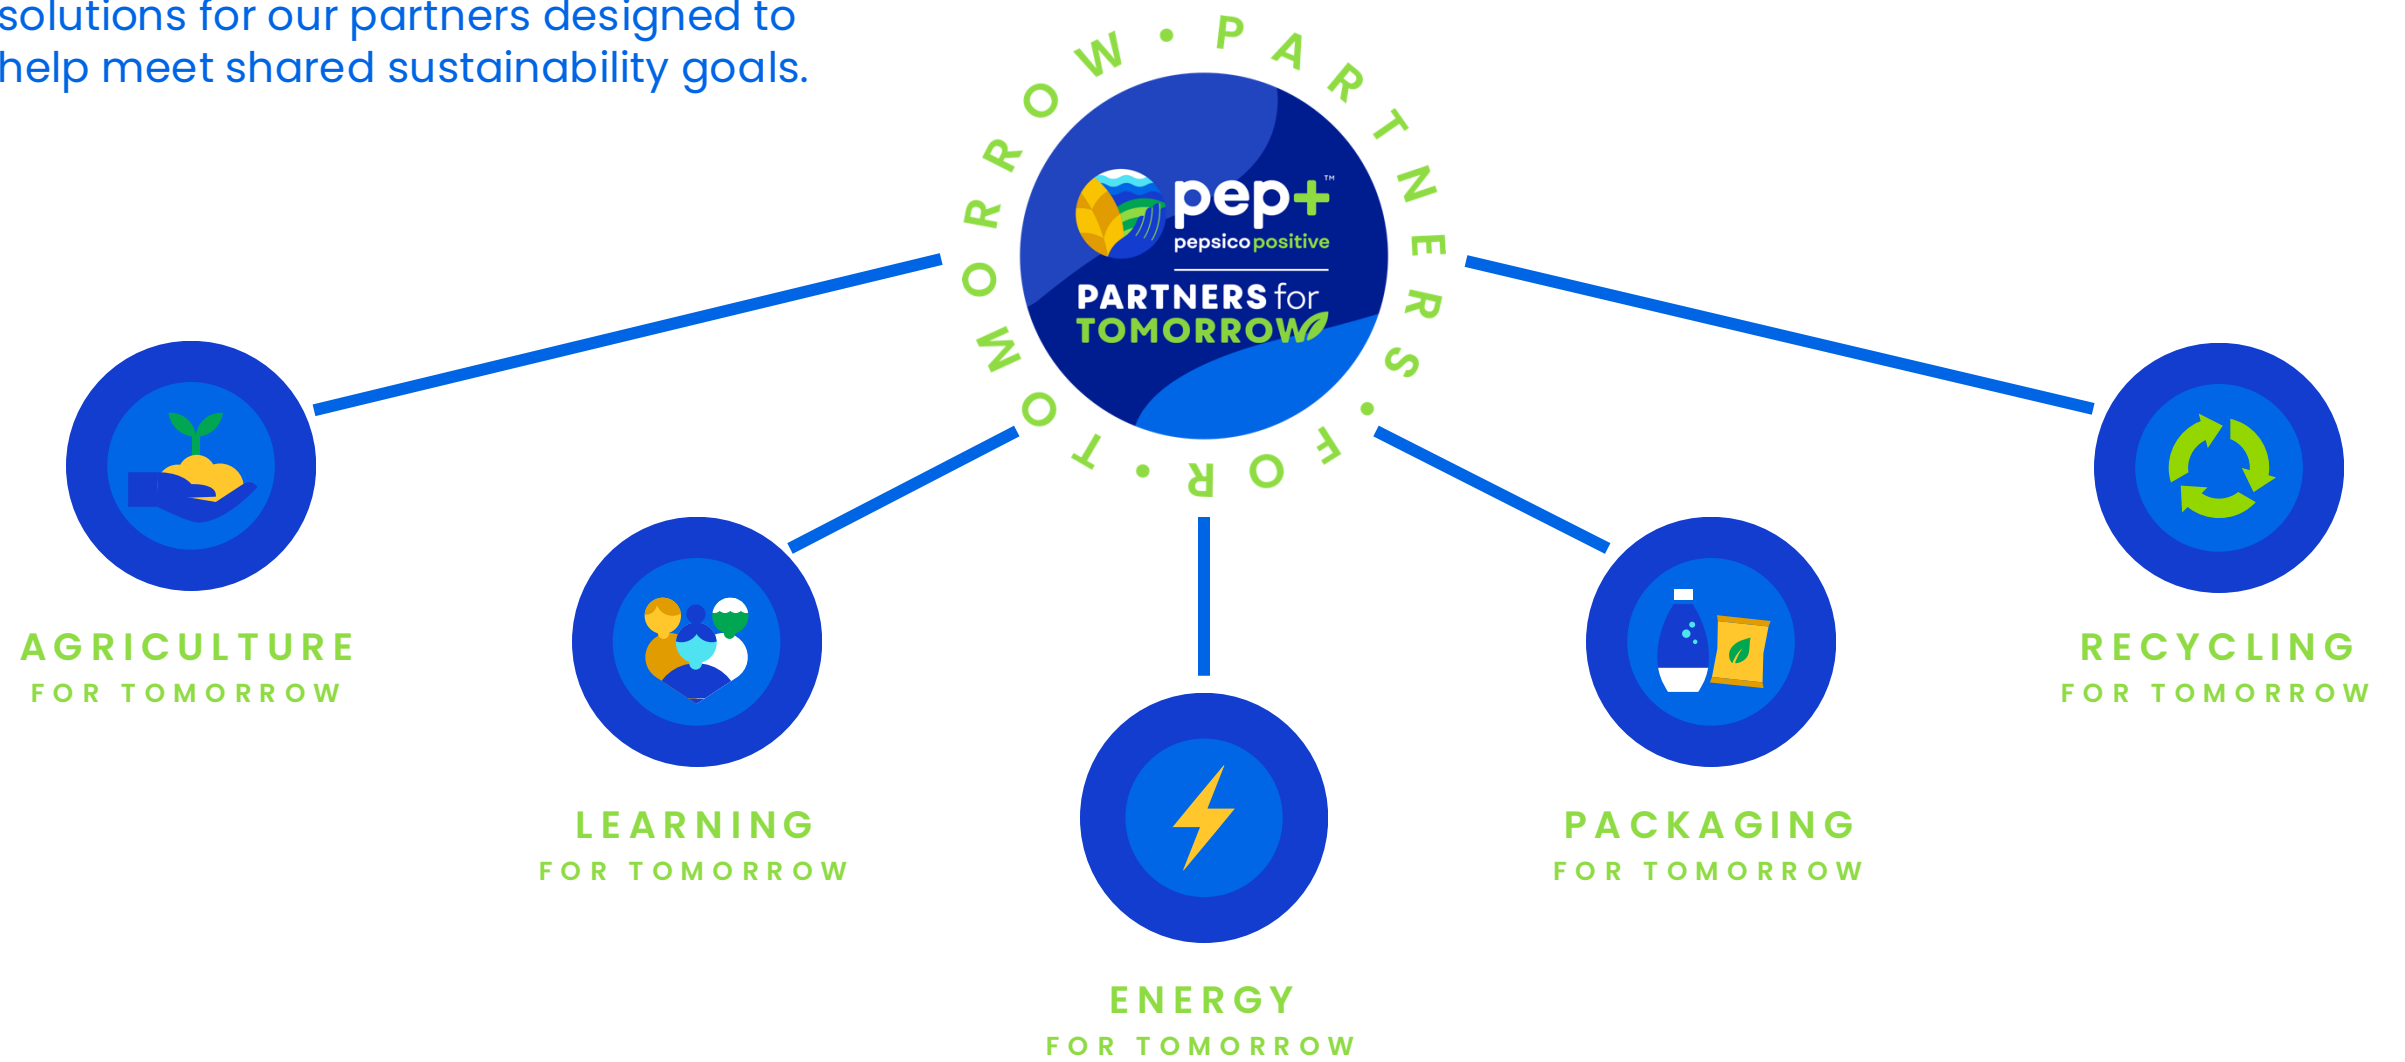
solutions for our partners designed to help meet shared sustainability goals.

PARTNERS • FOR • TOMORROW •

pep+™
pepsico positive

PARTNERS for TOMORROW

AGRICULTURE
FOR TOMORROW

LEARNING
FOR TOMORROW

ENERGY
FOR TOMORROW

PACKAGING
FOR TOMORROW

RECYCLING
FOR TOMORROW